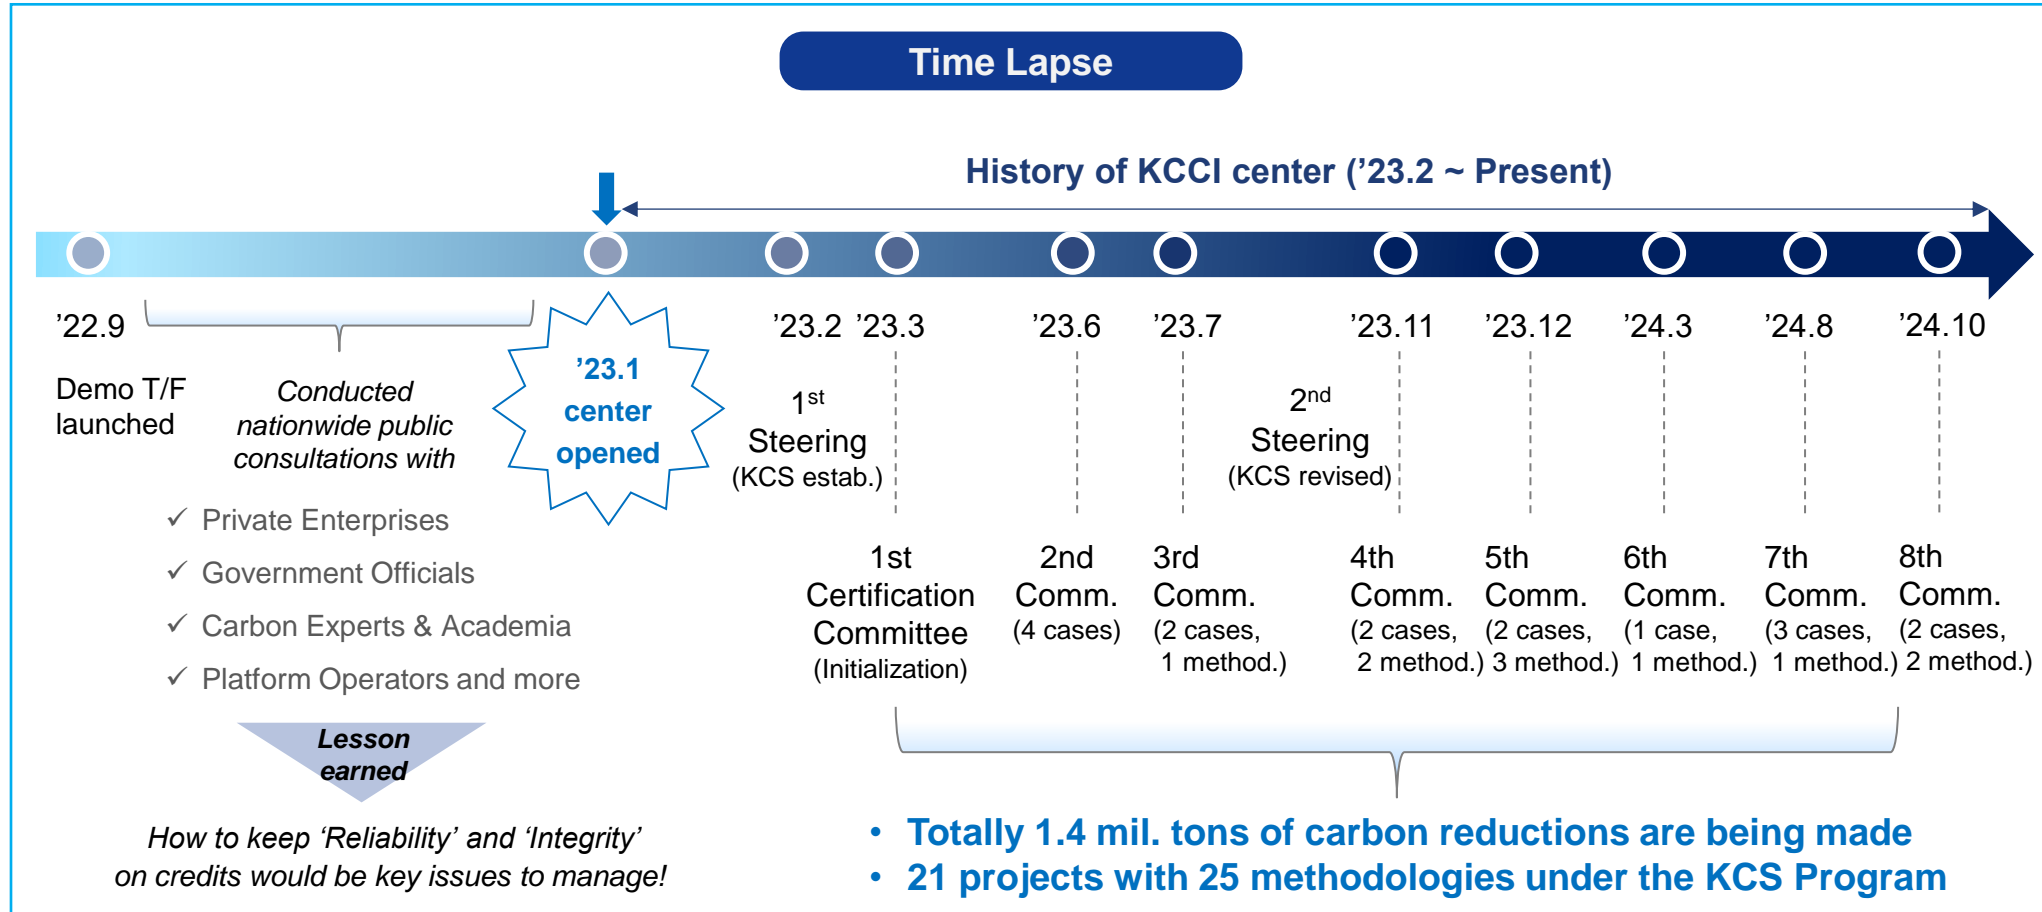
Time Lapse

History of KCCI center ('23.2 ~ Present)

'22.9

Demo T/F launched

Conducted nationwide public consultations with

✓ Private Enterprises
✓ Government Officials
✓ Carbon Experts & Academia
✓ Platform Operators and more

'23.1 center opened

Lesson earned

How to keep 'Reliability' and 'Integrity' on credits would be key issues to manage!

'23.2 '23.3 '23.6 '23.7 '23.11 '23.12 '24.3 '24.8 '24.10

1$^{st}$ Steering (KCS estab.)

2$^{nd}$ Steering (KCS revised)

1st Certification Committee (Initialization)

2nd Comm. (4 cases)

3rd Comm. (2 cases, 1 method.)

4th Comm. (2 cases, 2 method.)

5th Comm. (2 cases, 3 method.)

6th Comm. (1 case, 1 method.)

7th Comm. (3 cases, 1 method.)

8th Comm. (2 cases, 2 method.)

• Totally 1.4 mil. tons of carbon reductions are being made
• 21 projects with 25 methodologies under the KCS Program